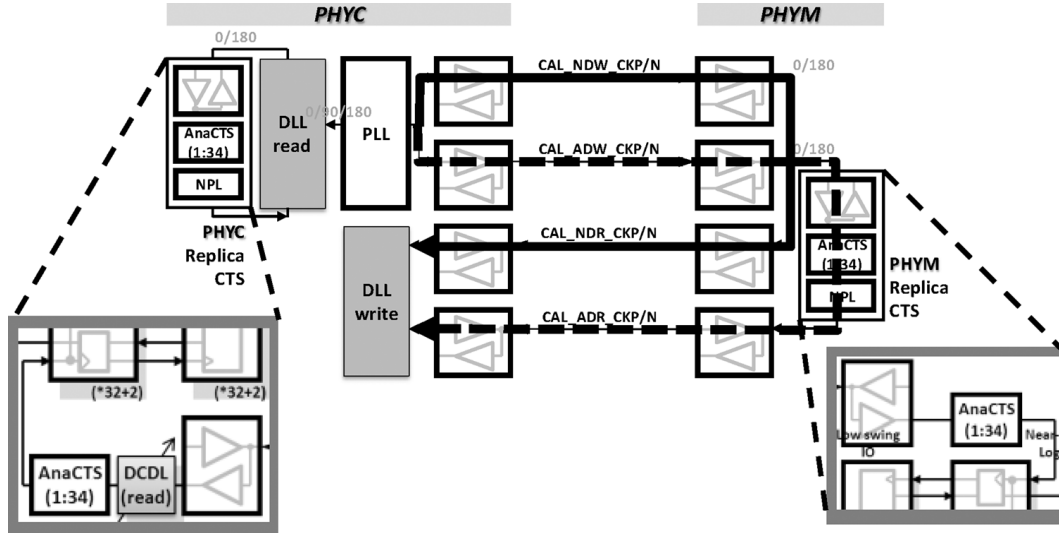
PHYC

PHYM

0/180

AnaCTS (1:34)

NPL

DLL read

0/90/180

PLL

CAL_NDW_CKP/N

0/180

CAL_ADW_CKP/N

0/180

PHYC Replica CTS

CAL_NDR_CKP/N

AnaCTS (1:34)

NPL

PHYM Replica CTS

DLL write

CAL_ADR_CKP/N

(*32+2)

(*32+2)

AnaCTS (1:34)

DCDL (read)

Low swing IO

AnaCTS (1:34)

Near-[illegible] Log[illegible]